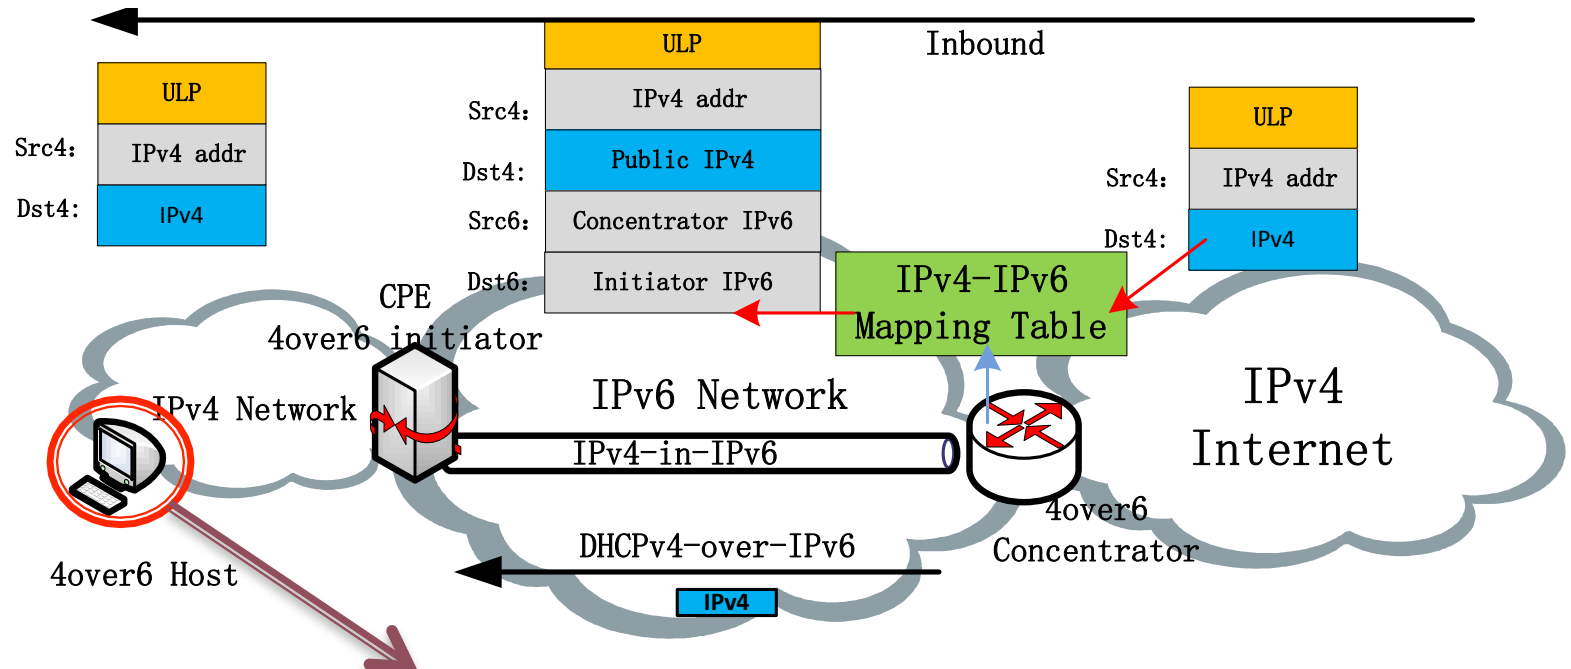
Inbound

ULP
Src4: IPv4 addr
Dst4: IPv4

ULP
Src4: IPv4 addr
Dst4: Public IPv4
Src6: Concentrator IPv6
Dst6: Initiator IPv6

ULP
Src4: IPv4 addr
Dst4: IPv4

IPv4-IPv6 Mapping Table

CPE
4over6 initiator

IPv4 Network

IPv6 Network

IPv4-in-IPv6

IPv4 Internet

4over6 Concentrator

DHCPv4-over-IPv6

IPv4

4over6 Host